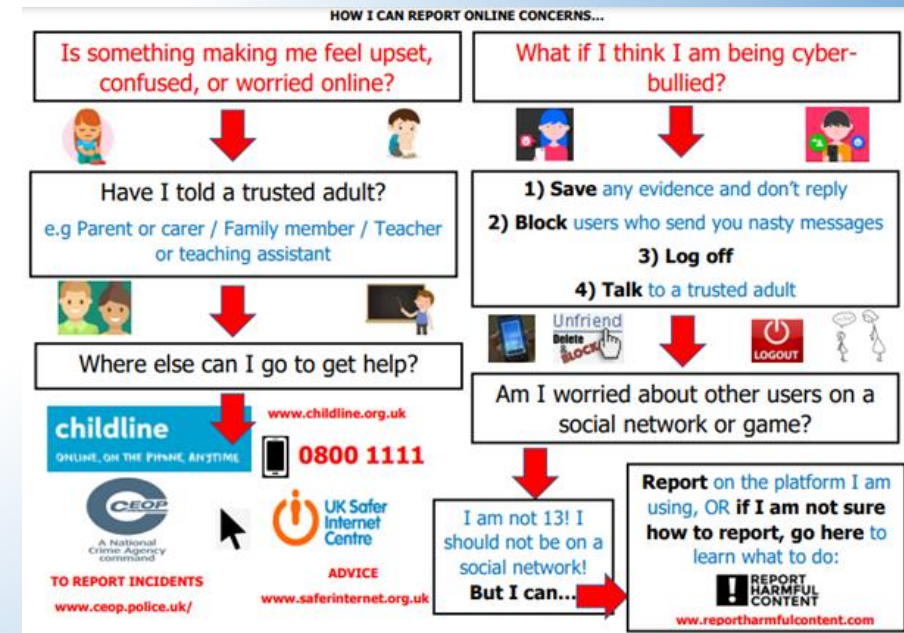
HOW I CAN REPORT ONLINE CONCERNS...

Is something making me feel upset, confused, or worried online?

Have I told a trusted adult?

e.g Parent or carer / Family member / Teacher or teaching assistant

Where else can I go to get help?

childline

ONLINE, ON THE PHONE, ANYTIME

www.childline.org.uk

0800 1111

CEOP

A National Crime Agency command

TO REPORT INCIDENTS

www.ceop.police.uk/

UK Safer Internet Centre

ADVICE

www.saferinternet.org.uk

What if I think I am being cyber-bullied?

1) Save any evidence and don't reply

2) Block users who send you nasty messages

3) Log off

4) Talk to a trusted adult

Unfriend

Delete

BLOCK

LOGOUT

Am I worried about other users on a social network or game?

I am not 13! I should not be on a social network!

But I can...

Report on the platform I am using, OR if I am not sure how to report, go here to learn what to do:

REPORT HARMFUL CONTENT

www.reportharmfulcontent.com